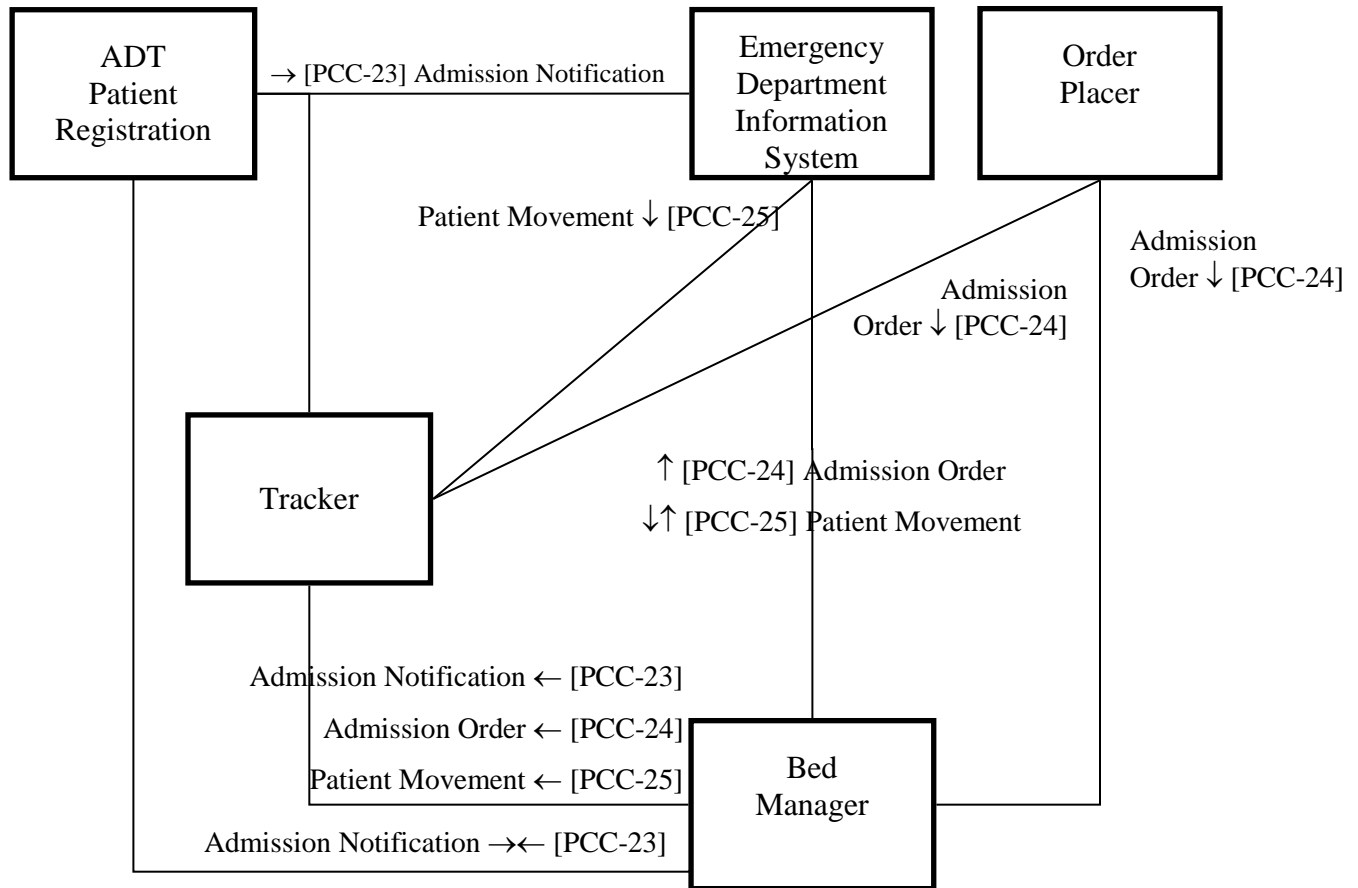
ADT Patient Registration

→ [PCC-23] Admission Notification

Emergency Department Information System

Order Placer

Patient Movement ↓ [PCC-25]

Admission Order ↓ [PCC-24]

Admission Order ↓ [PCC-24]

Tracker

↑ [PCC-24] Admission Order

↓↑ [PCC-25] Patient Movement

Admission Notification ← [PCC-23]

Admission Order ← [PCC-24]

Patient Movement ← [PCC-25]

Bed Manager

Admission Notification →← [PCC-23]